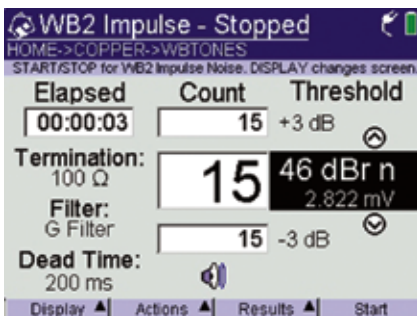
WB2 Impulse - Stopped
HOME->COPPER->WBTONES
START/STOP for WB2 Impulse Noise. DISPLAY changes screen.

| Elapsed | Count | Threshold |
|---|---|---|
| 00:00:03 | 15 | +3 dB |
| Termination: 100 Ω | 15 | 46 dBr n 2.822 mV |
| Filter: G Filter | 15 | -3 dB |
| Dead Time: 200 ms | | |

Display ▲ Actions ▲ Results ▲ Start